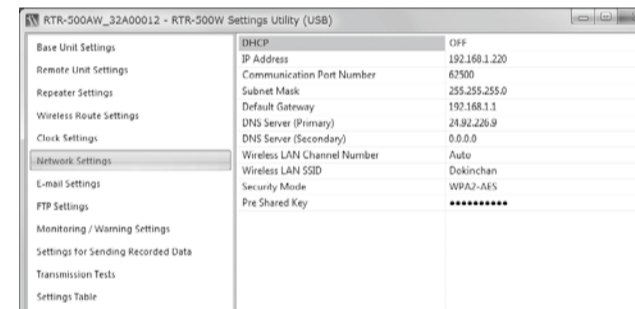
RTR-500AW_32A00012 - RTR-500W Settings Utility (USB)

Base Unit Settings
Remote Unit Settings
Repeater Settings
Wireless Route Settings
Clock Settings
Network Settings
E-mail Settings
FTP Settings
Monitoring / Warning Settings
Settings for Sending Recorded Data
Transmission Tests
Settings Table

| | |
|---|---|
| DHCP | OFF |
| IP Address | 192.168.1.220 |
| Communication Port Number | 62500 |
| Subnet Mask | 255.255.255.0 |
| Default Gateway | 192.168.1.1 |
| DNS Server (Primary) | 24.92.226.9 |
| DNS Server (Secondary) | 0.0.0.0 |
| Wireless LAN Channel Number | Auto |
| Wireless LAN SSID | Dokinchan |
| Security Mode | WPA2-AES |
| Pre Shared Key | •••••••••• |